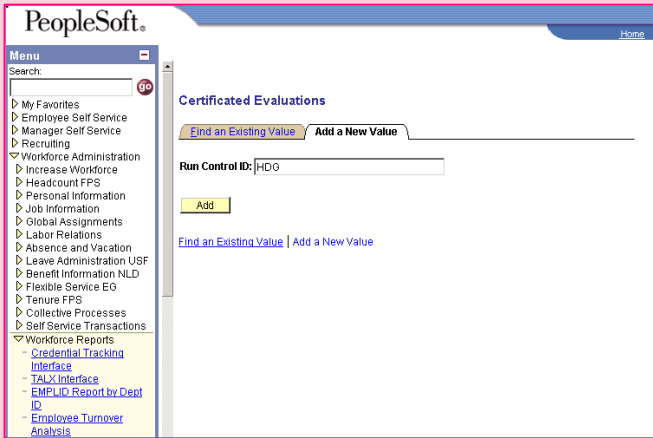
PeopleSoft.

Home

Menu

Search:

go

My Favorites
Employee Self Service
Manager Self Service
Recruiting
Workforce Administration
Increase Workforce
Headcount FPS
Personal Information
Job Information
Global Assignments
Labor Relations
Absence and Vacation
Leave Administration USF
Benefit Information NLD
Flexible Service EG
Tenure FPS
Collective Processes
Self Service Transactions
Workforce Reports
Credential Tracking Interface
TALX Interface
EMPLID Report by Dept ID
Employee Turnover Analysis

Certificated Evaluations

Find an Existing Value | Add a New Value

Run Control ID: HDG

Add

Find an Existing Value | Add a New Value